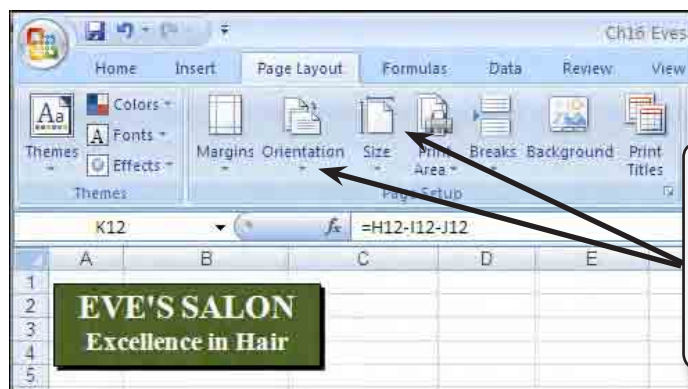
Ch16 Eves

Home Insert Page Layout Formulas Data Review View

Aa Themes Colors Fonts Effects Themes

Margins Orientation Size Print Area Breaks Background Print Titles

Page Setup

K12 $f_x$ =H12-I12-J12

A B C D E

1
2
3
4
5

EVE'S SALON
Excellence in Hair